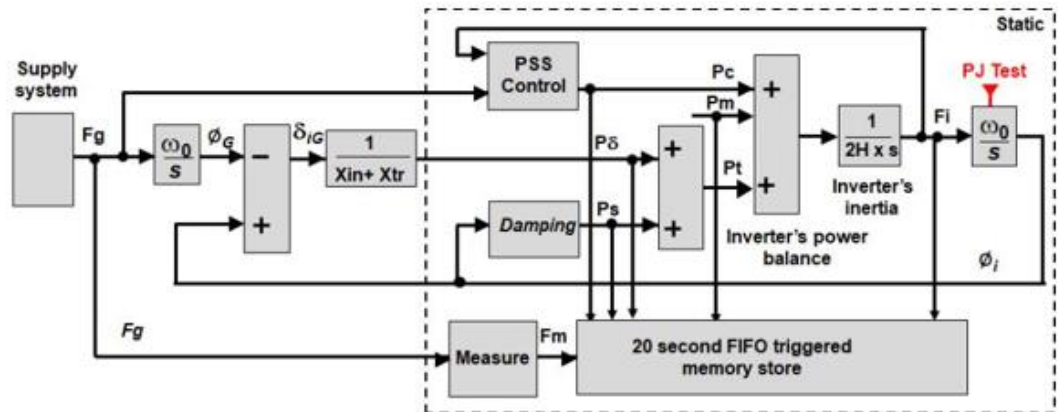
Static

Supply system

Fg

$\frac{\omega_0}{s}$

$\varnothing_G$

−

+

$\delta_{IG}$

$\frac{1}{Xin+Xtr}$

PSS Control

Pc

Pm

+

+

Pδ

+

Pt

+

Damping

Ps

$\frac{1}{2H \times s}$

Inverter's inertia

Inverter's power balance

Fi

PJ Test

$\frac{\omega_0}{s}$

$\varnothing_i$

Fg

Measure

Fm

20 second FIFO triggered memory store